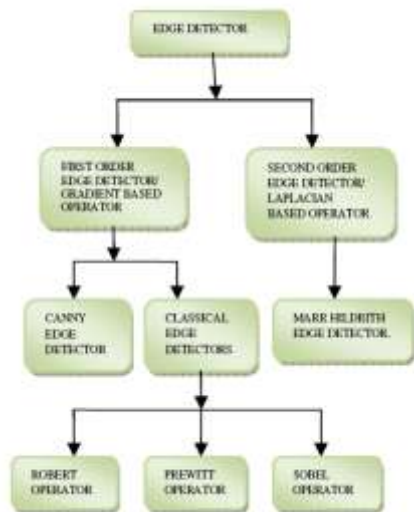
EDGE DETECTOR

FIRST ORDER EDGE DETECTOR/ GRADIENT BASED OPERATOR

SECOND ORDER EDGE DETECTOR/ LAPLACIAN BASED OPERATOR

CANNY EDGE DETECTOR

CLASSICAL EDGE DETECTORS

MARR HILDRITH EDGE DETECTOR

ROBERT OPERATOR

PREWITT OPERATOR

SOBEL OPERATOR